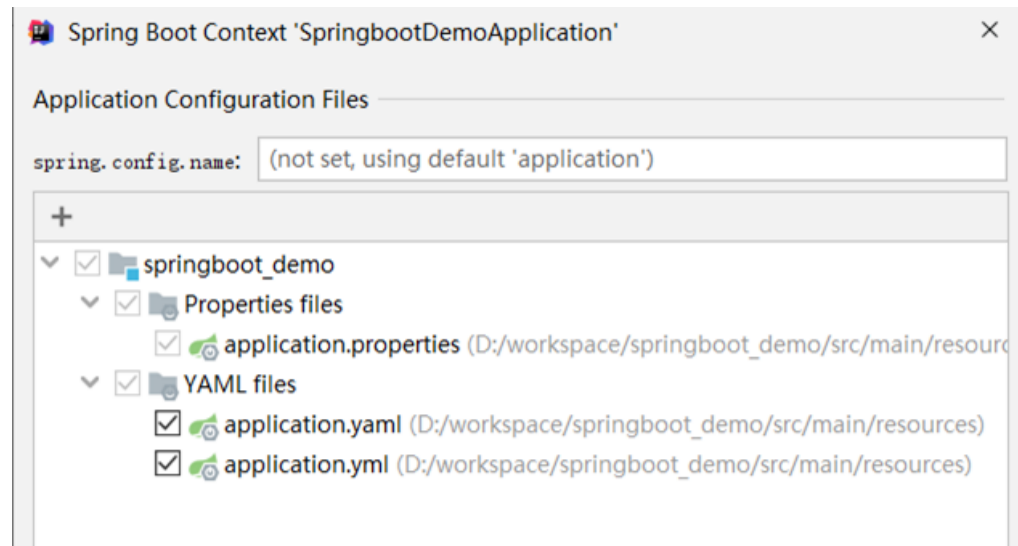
Spring Boot Context 'SpringbootDemoApplication' ×

Application Configuration Files

spring.config.name: (not set, using default 'application')

+

springboot_demo
Properties files
application.properties (D:/workspace/springboot_demo/src/main/resourc
YAML files
application.yaml (D:/workspace/springboot_demo/src/main/resources)
application.yml (D:/workspace/springboot_demo/src/main/resources)